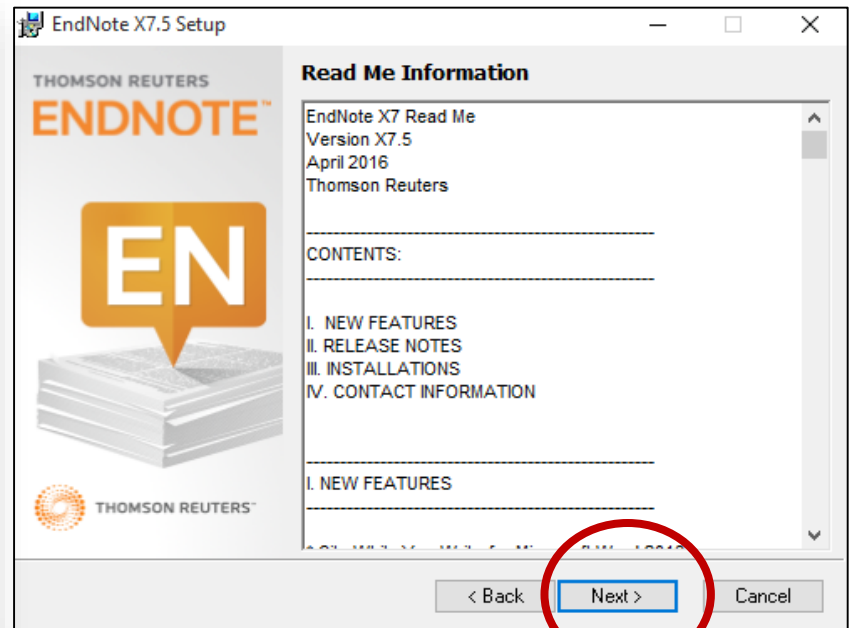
EndNote X7.5 Setup

THOMSON REUTERS
ENDNOTE™

EN

THOMSON REUTERS™

Read Me Information

EndNote X7 Read Me
Version X7.5
April 2016
Thomson Reuters

------------------------------------------------------
CONTENTS:
------------------------------------------------------

I. NEW FEATURES
II. RELEASE NOTES
III. INSTALLATIONS
IV. CONTACT INFORMATION

------------------------------------------------------
I. NEW FEATURES
------------------------------------------------------

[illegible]

< Back
Next >
Cancel